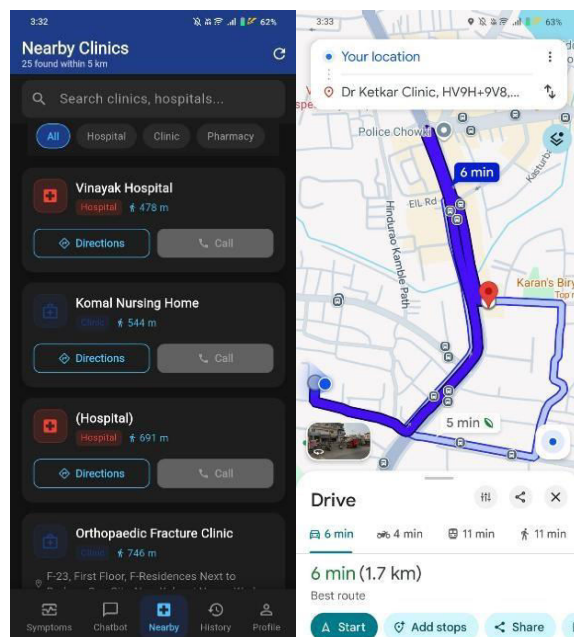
3:32
62%

Nearby Clinics
25 found within 5 km

Search clinics, hospitals...

All
Hospital
Clinic
Pharmacy

Vinayak Hospital
Hospital 478 m
Directions
Call

Komal Nursing Home
Clinic 544 m
Directions
Call

(Hospital)
Hospital 691 m
Directions
Call

Orthopaedic Fracture Clinic
Clinic 746 m
F-23, First Floor, F-Residences Next to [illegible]

Symptoms
Chatbot
Nearby
History
Profile

3:33
63%

Your location
Dr Ketkar Clinic, HV9H+9V8,...

Police Chowki
6 min
EIL Rd
Hindurao Kamble Path
Kasturb
Karan's Biry
Top r
5 min

Drive
6 min
4 min
11 min
11 min

6 min (1.7 km)
Best route

Start
Add stops
Share